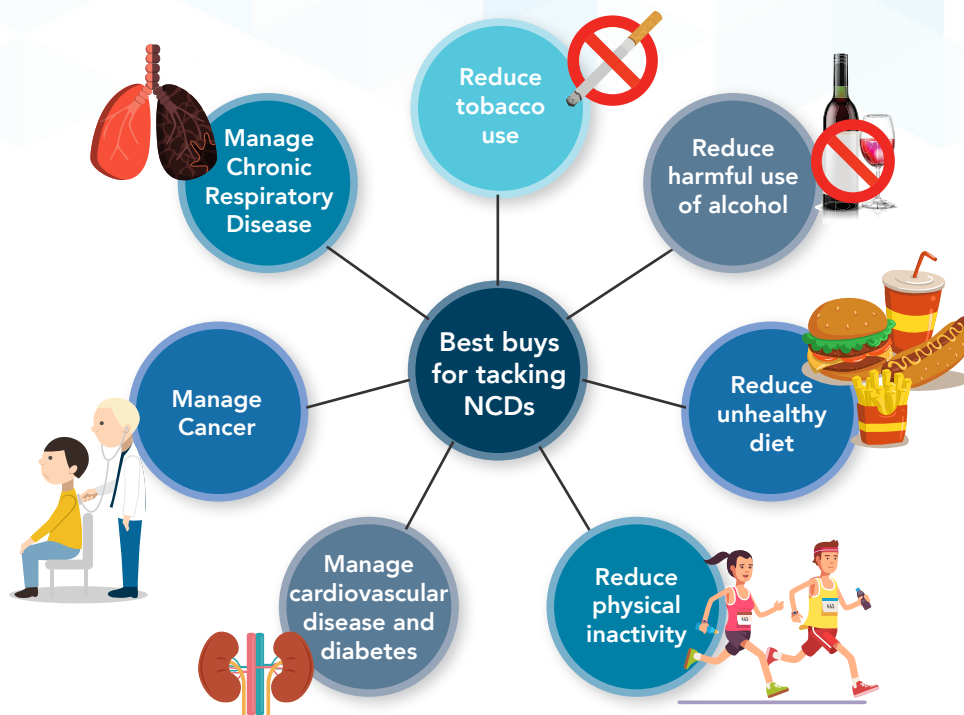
Reduce tobacco use

Manage Chronic Respiratory Disease

Reduce harmful use of alcohol

Best buys for tacking NCDs

Manage Cancer

Reduce unhealthy diet

Manage cardiovascular disease and diabetes

Reduce physical inactivity